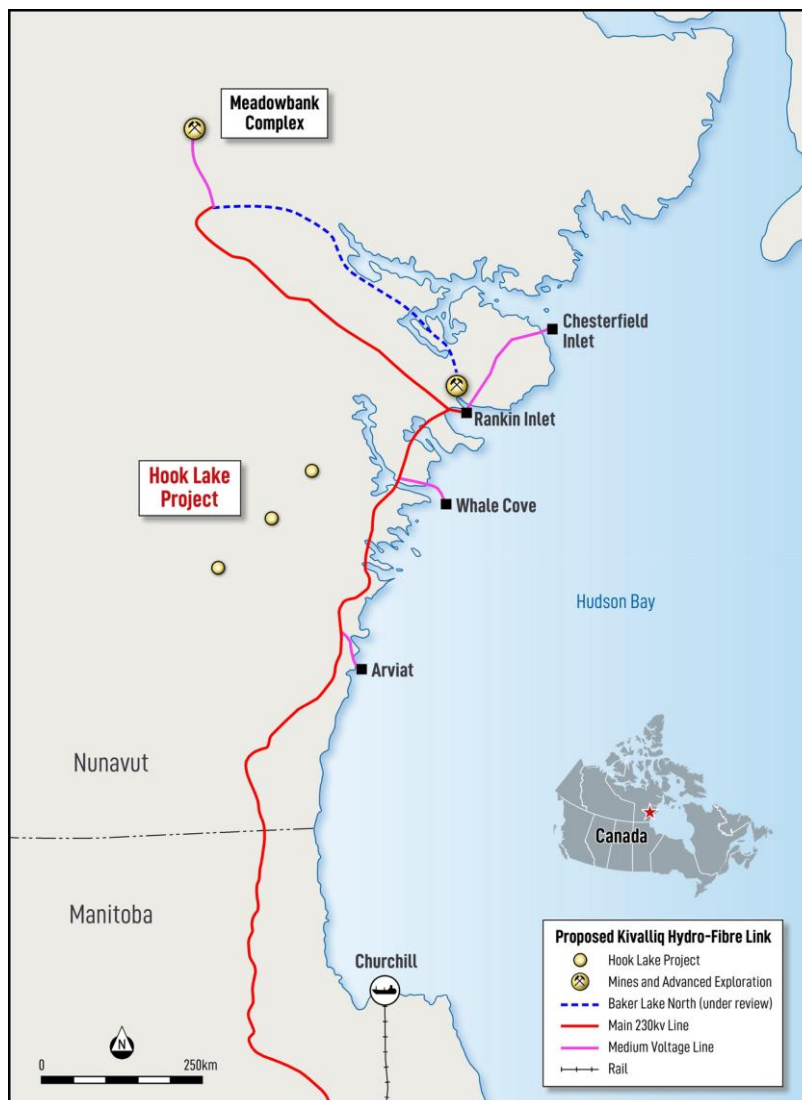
Meadowbank Complex

Chesterfield Inlet

Rankin Inlet

Hook Lake Project

Whale Cove

Hudson Bay

Arviat

Nunavut

Canada

Manitoba

Churchill

Proposed Kivalliq Hydro-Fibre Link
Hook Lake Project
Mines and Advanced Exploration
Baker Lake North (under review)
Main 230kv Line
Medium Voltage Line
Rail

N

0

250km